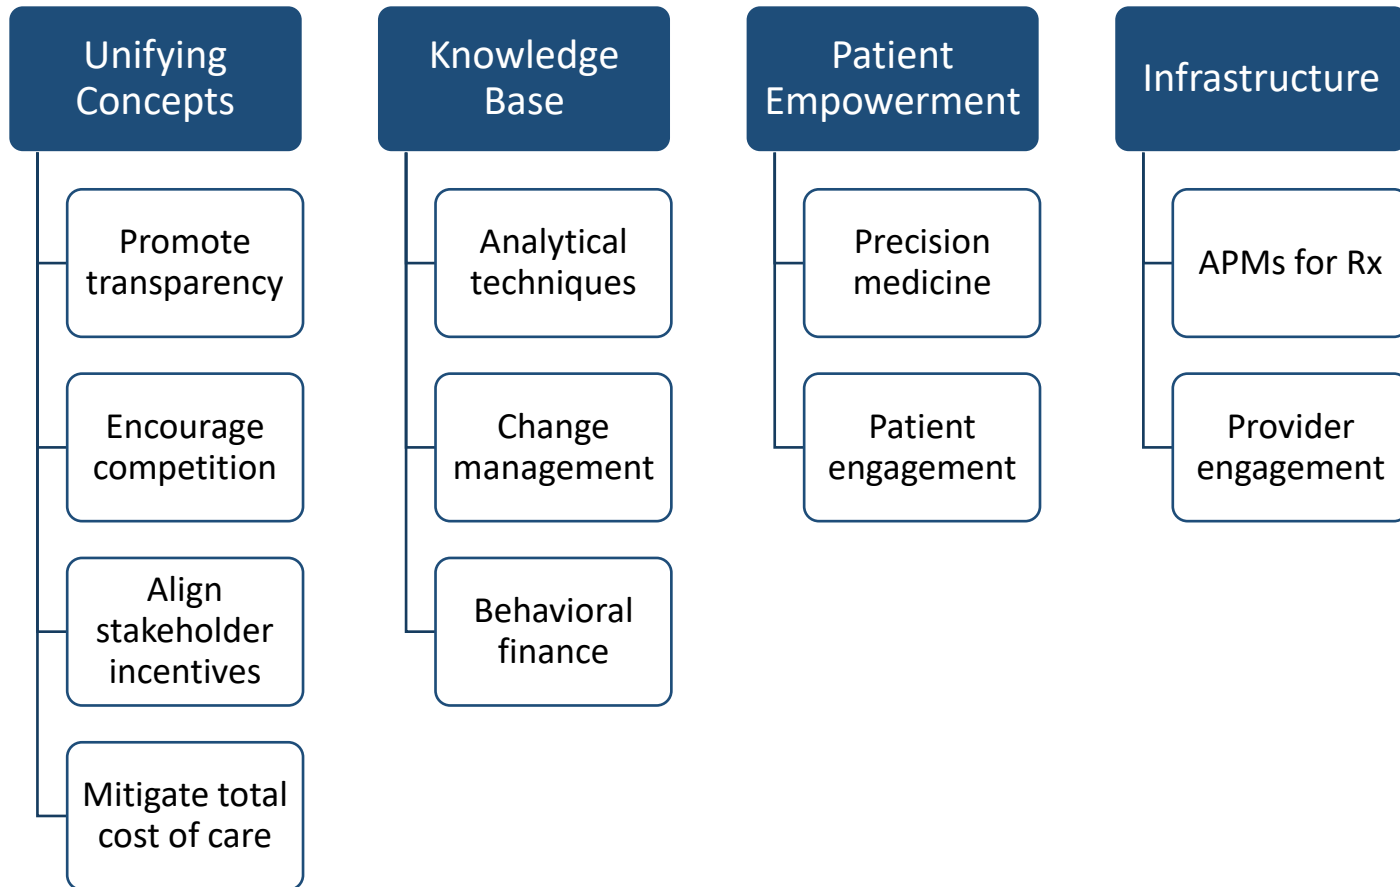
Unifying Concepts

Promote transparency

Encourage competition

Align stakeholder incentives

Mitigate total cost of care

Knowledge Base

Analytical techniques

Change management

Behavioral finance

Patient Empowerment

Precision medicine

Patient engagement

Infrastructure

APMs for Rx

Provider engagement